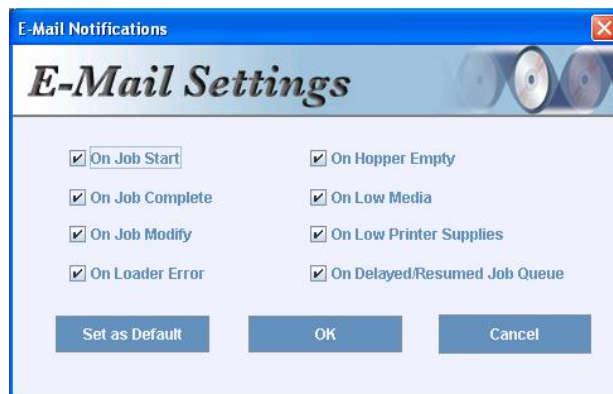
E-Mail Notifications

E-Mail Settings

On Job Start

On Hopper Empty

On Job Complete

On Low Media

On Job Modify

On Low Printer Supplies

On Loader Error

On Delayed/Resumed Job Queue

Set as Default

OK

Cancel